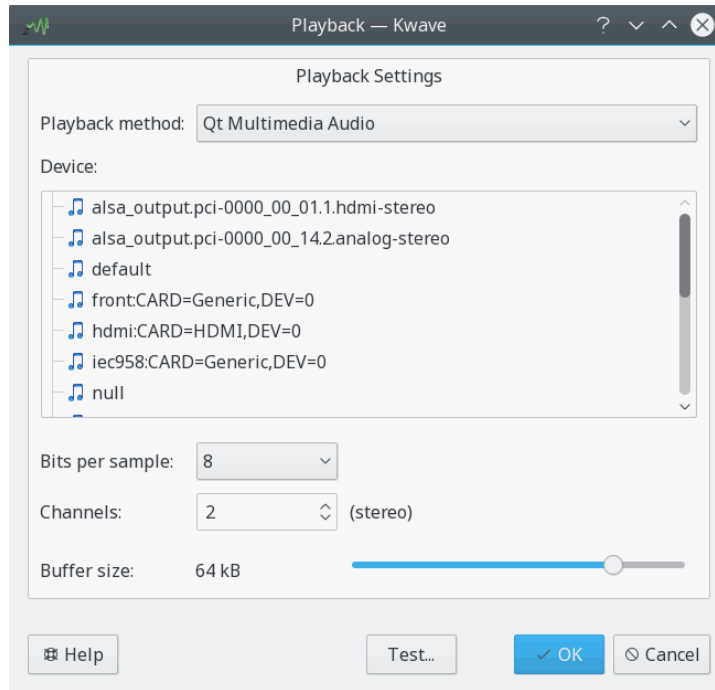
Playback — Kwave

Playback Settings

Playback method: Qt Multimedia Audio

Device:

alsa_output.pci-0000_00_01.1.hdmi-stereo
alsa_output.pci-0000_00_14.2.analog-stereo
default
front:CARD=Generic,DEV=0
hdmi:CARD=HDMI,DEV=0
iec958:CARD=Generic,DEV=0
null

Bits per sample: 8

Channels: 2 (stereo)

Buffer size: 64 kB

Help
Test...
OK
Cancel